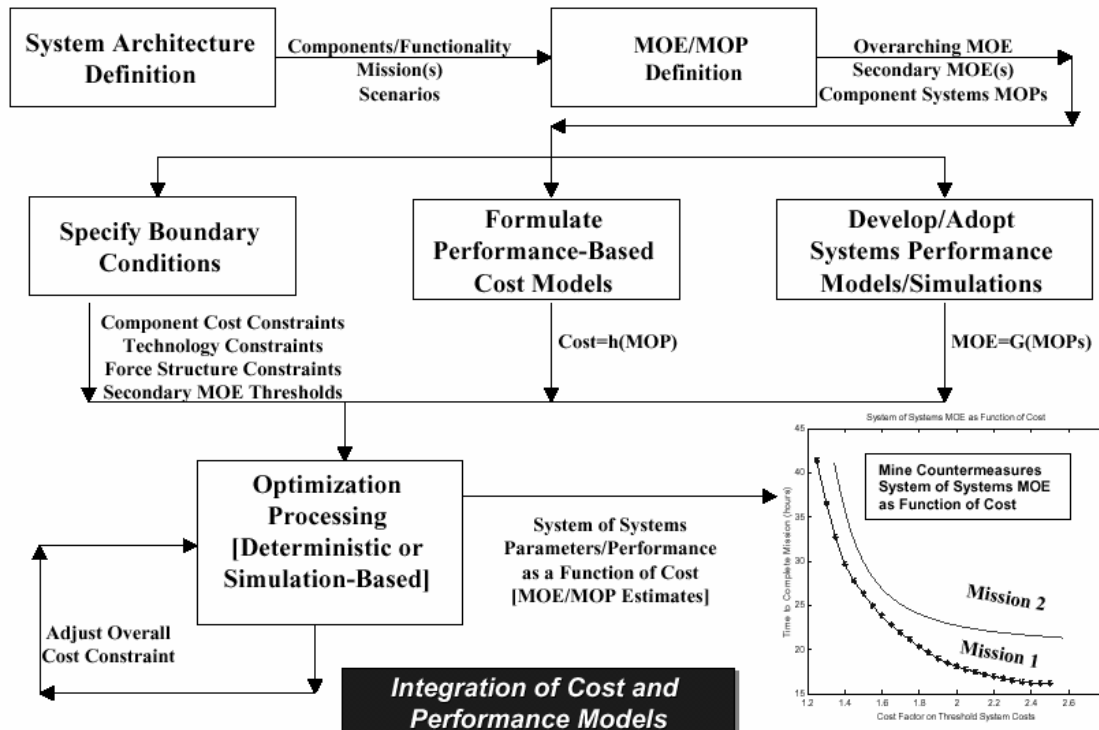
System Architecture Definition

Components/Functionality
Mission(s)
Scenarios

MOE/MOP Definition

Overarching MOE
Secondary MOE(s)
Component Systems MOPs

Specify Boundary Conditions

Formulate Performance-Based Cost Models

Develop/Adopt Systems Performance Models/Simulations

Component Cost Constraints
Technology Constraints
Force Structure Constraints
Secondary MOE Thresholds

Cost=h(MOP)

MOE=G(MOPs)

Optimization Processing [Deterministic or Simulation-Based]

System of Systems Parameters/Performance as a Function of Cost [MOE/MOP Estimates]

Adjust Overall Cost Constraint

Integration of Cost and Performance Models

System of Systems MOE as Function of Cost

Mine Countermeasures System of Systems MOE as Function of Cost

Mission 2

Mission 1

Time to Complete Mission (hours)

Cost Factor on Threshold System Costs

45
40
35
30
25
20
15

1.2
1.4
1.6
1.8
2
2.2
2.4
2.6